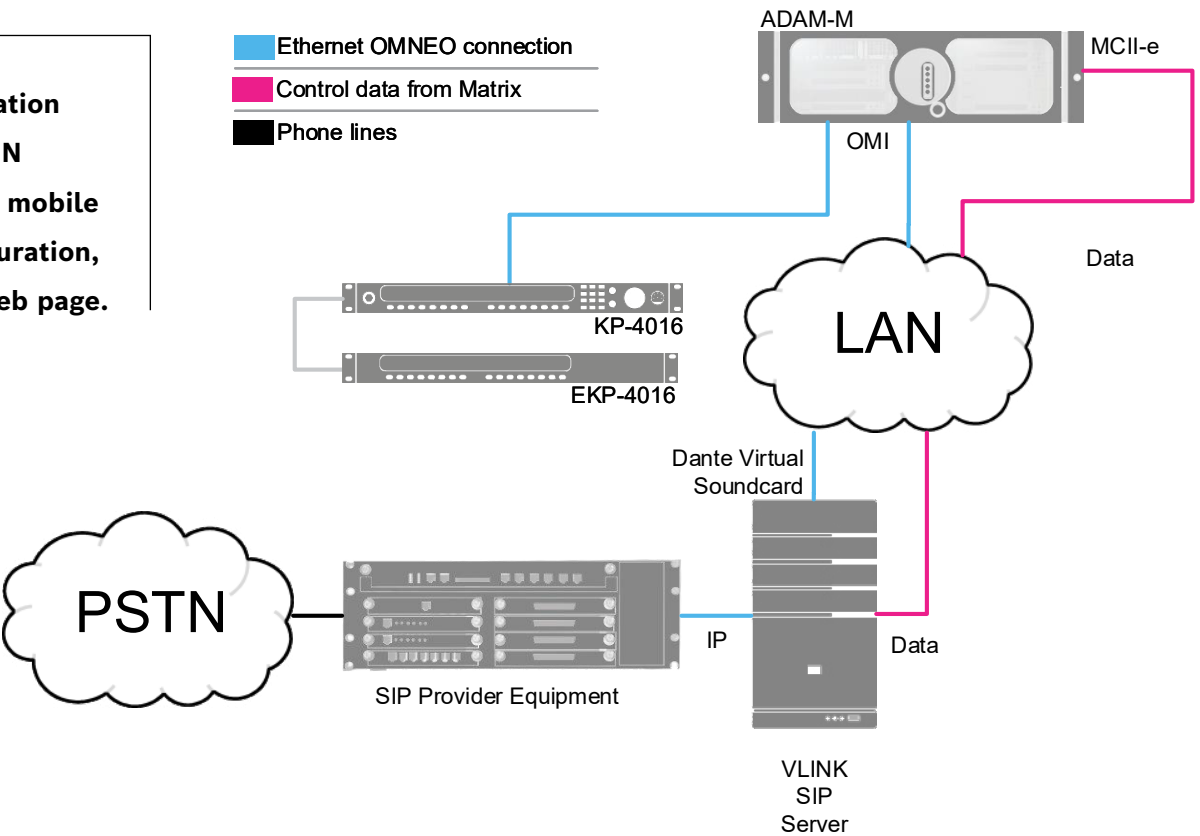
ation
N
mobile
uration,
eb page.

Ethernet OMNEO connection
Control data from Matrix
Phone lines

ADAM-M
MCII-e
OMI
Data
KP-4016
EKP-4016
LAN
Dante Virtual Soundcard
PSTN
IP
Data
SIP Provider Equipment
VLINK SIP Server